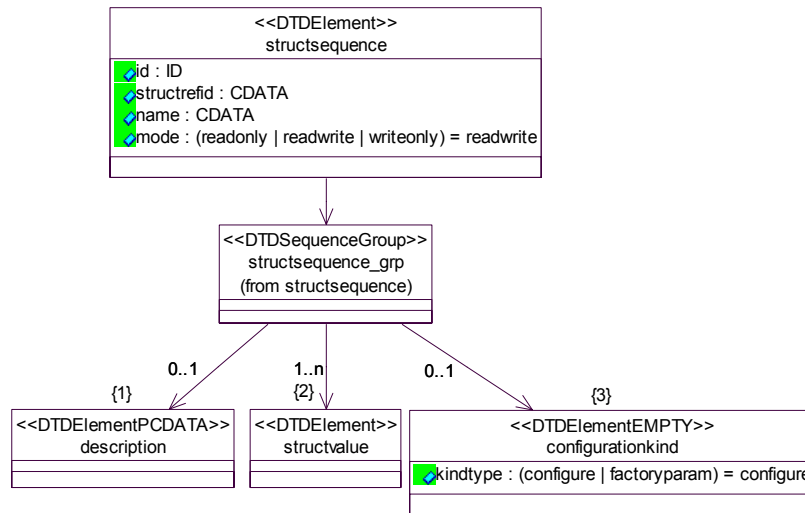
<<DTDElement>>
structsequence

id : ID
structrefid : CDATA
name : CDATA
mode : (readonly | readwrite | writeonly) = readwrite

<<DTDSequenceGroup>>
structsequence_grp
(from structsequence)

0..1
{1}

1..n
{2}

0..1
{3}

<<DTDElementPCDATA>>
description

<<DTDElement>>
structvalue

<<DTDElementEMPTY>>
configurationkind

kindtype : (configure | factoryparam) = configure